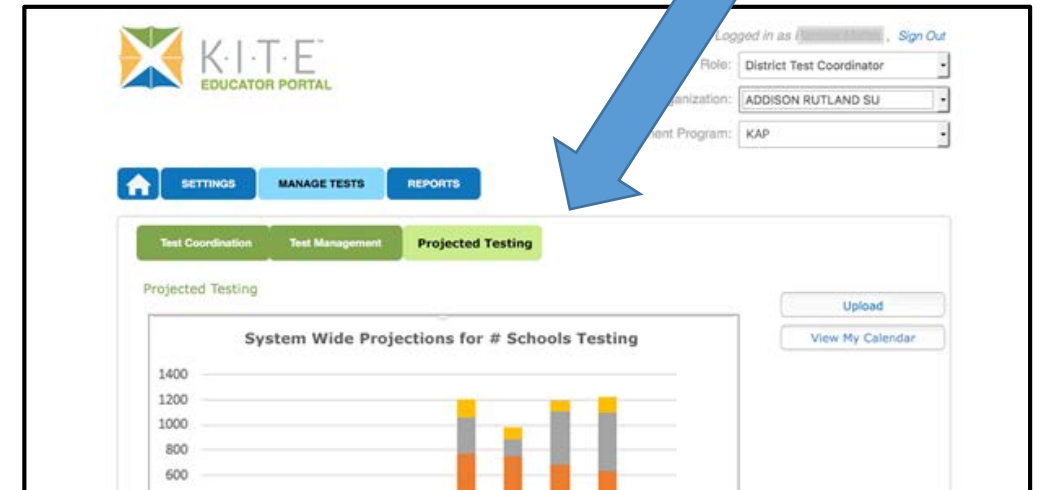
K·I·T·E
EDUCATOR PORTAL

Logged in as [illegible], Sign Out
Role: District Test Coordinator
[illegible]anization: ADDISON RUTLAND SU
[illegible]ent Program: KAP

SETTINGS
MANAGE TESTS
REPORTS

Test Coordination
Test Management
Projected Testing

Projected Testing

Upload
View My Calendar

System Wide Projections for # Schools Testing

1400
1200
1000
800
600